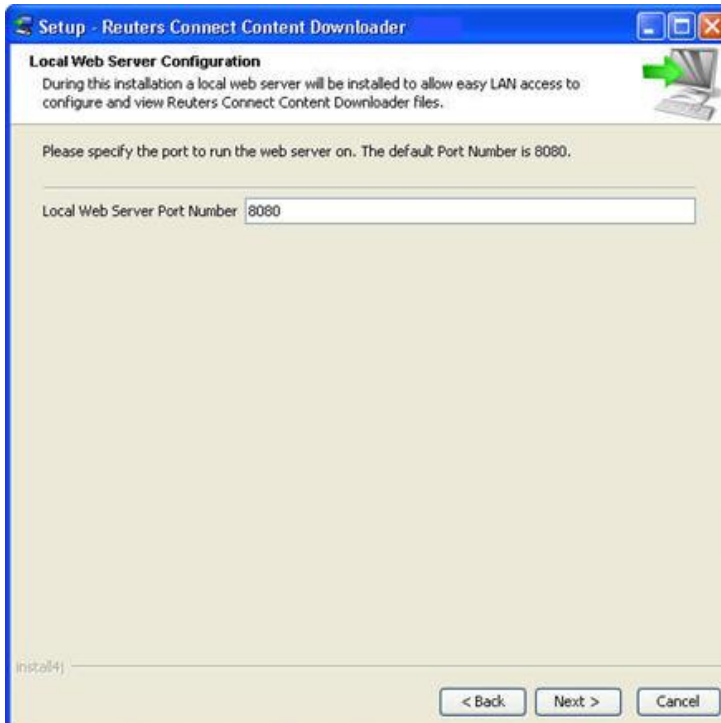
Setup - Reuters Connect Content Downloader

Local Web Server Configuration

During this installation a local web server will be installed to allow easy LAN access to configure and view Reuters Connect Content Downloader files.

Please specify the port to run the web server on. The default Port Number is 8080.

Local Web Server Port Number 8080

install4j

< Back Next > Cancel